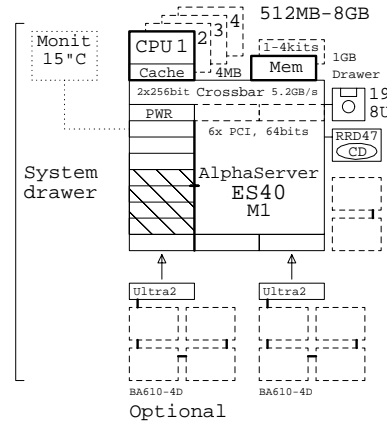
512MB-8GB
4
3
2
CPU 1
Cache
4MB
1-4kits
Mem
1GB
Drawer
Monit
15"C
2x256bit Crossbar 5.2GB/s
PWR
19
8U
6x PCI, 64bits
RRD47
CD
System
drawer
AlphaServer
ES40
M1
Ultra2
Ultra2
BA610-4D
BA610-4D
Optional